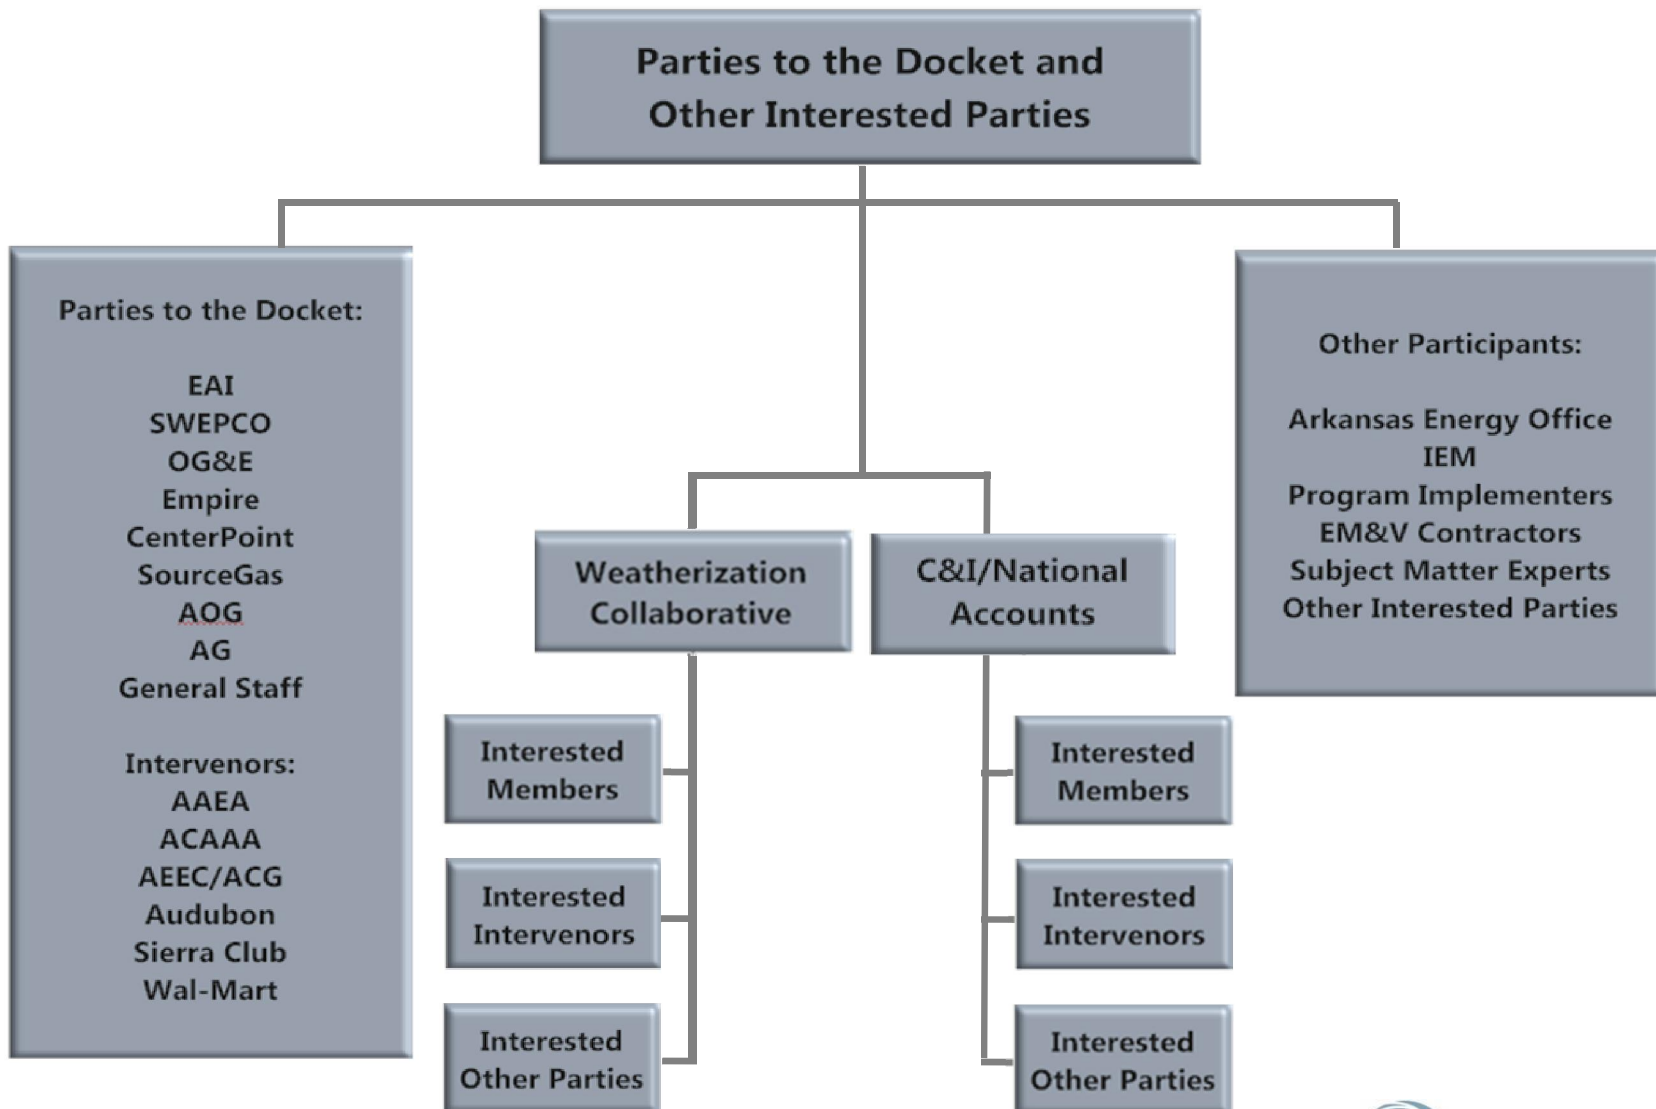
Parties to the Docket and Other Interested Parties

Parties to the Docket:

EAI
SWEPCO
OG&E
Empire
CenterPoint
SourceGas
AOG
AG
General Staff

Intervenors:
AAEA
ACAAA
AEEC/ACG
Audubon
Sierra Club
Wal-Mart

Weatherization Collaborative

Interested Members

Interested Intervenors

Interested Other Parties

C&I/National Accounts

Interested Members

Interested Intervenors

Interested Other Parties

Other Participants:

Arkansas Energy Office
IEM
Program Implementers
EM&V Contractors
Subject Matter Experts
Other Interested Parties